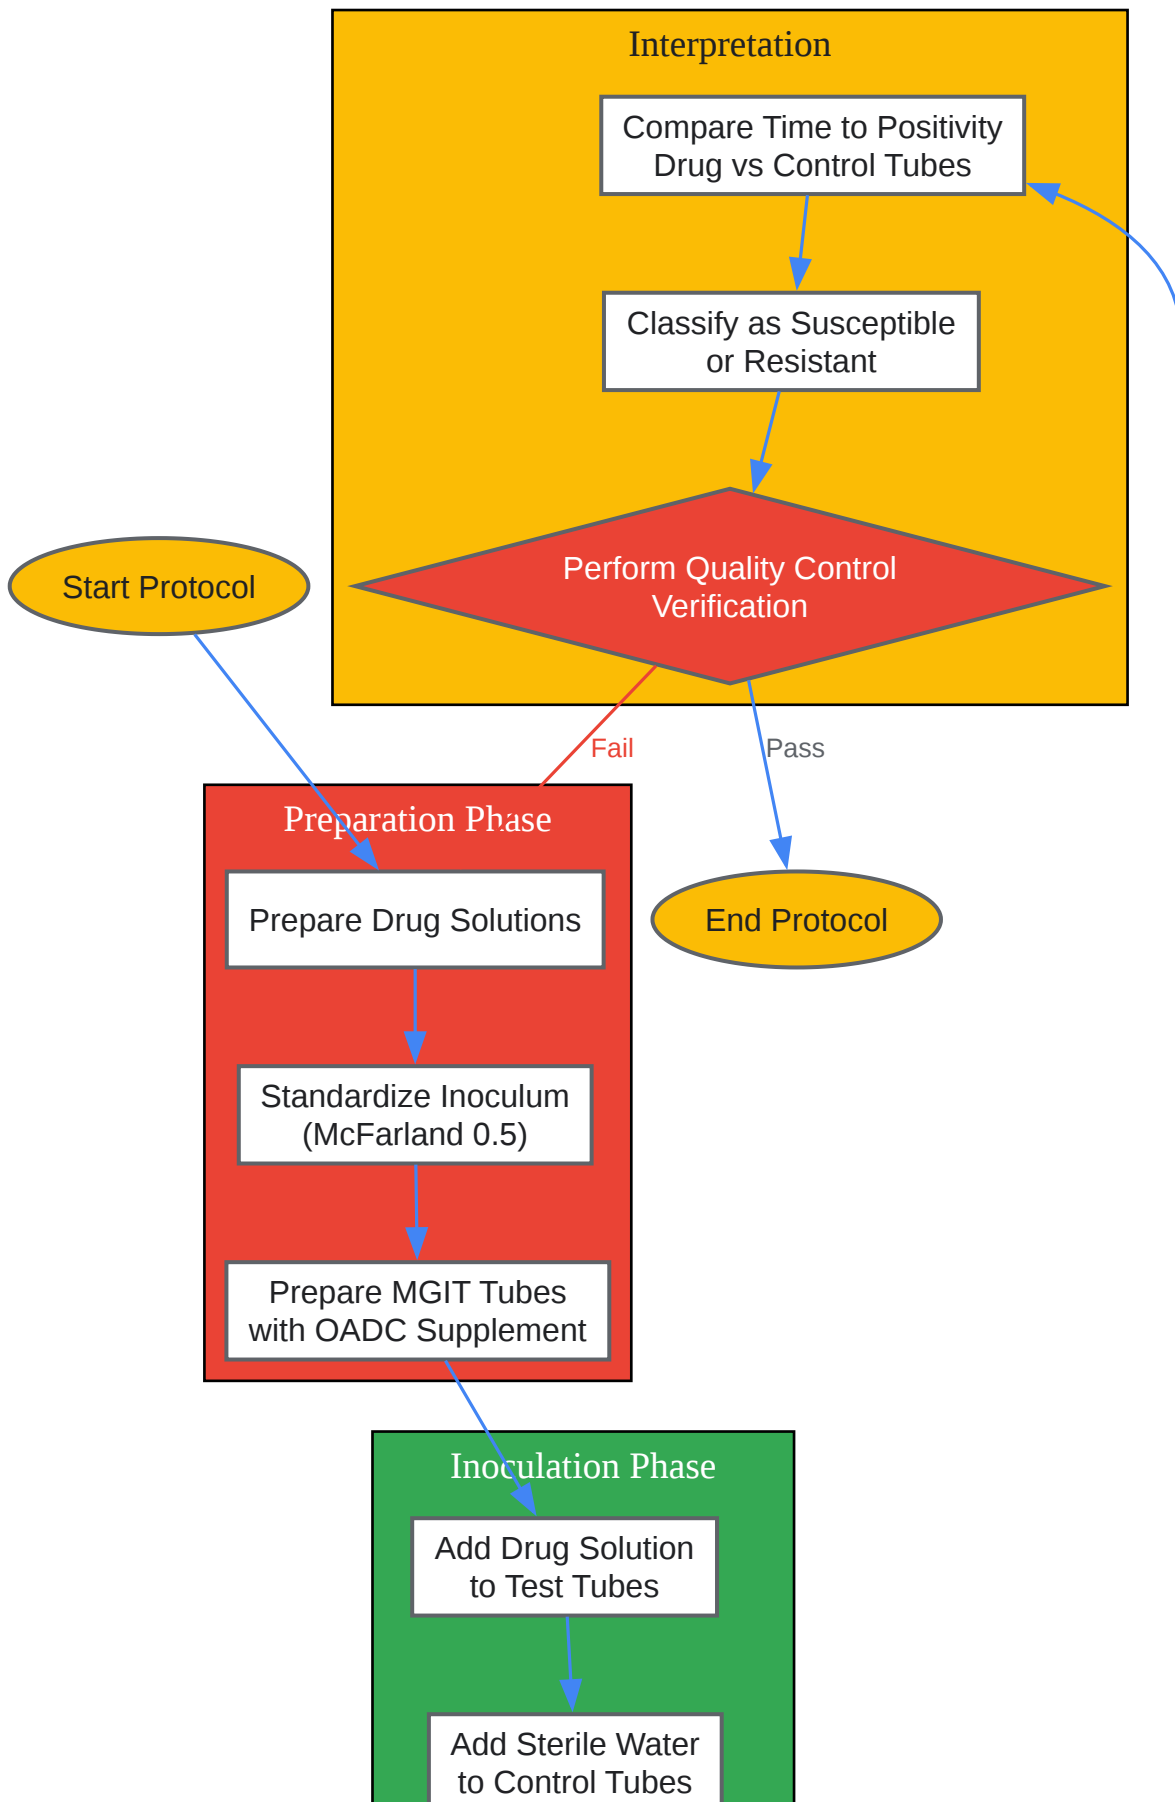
Interpretation

Compare Time to Positivity Drug vs Control Tubes

Classify as Susceptible or Resistant

Perform Quality Control Verification

Start Protocol

Fail

Pass

Preparation Phase

Prepare Drug Solutions

End Protocol

Standardize Inoculum (McFarland 0.5)

Prepare MGIT Tubes with OADC Supplement

Inoculation Phase

Add Drug Solution to Test Tubes

Add Sterile Water to Control Tubes